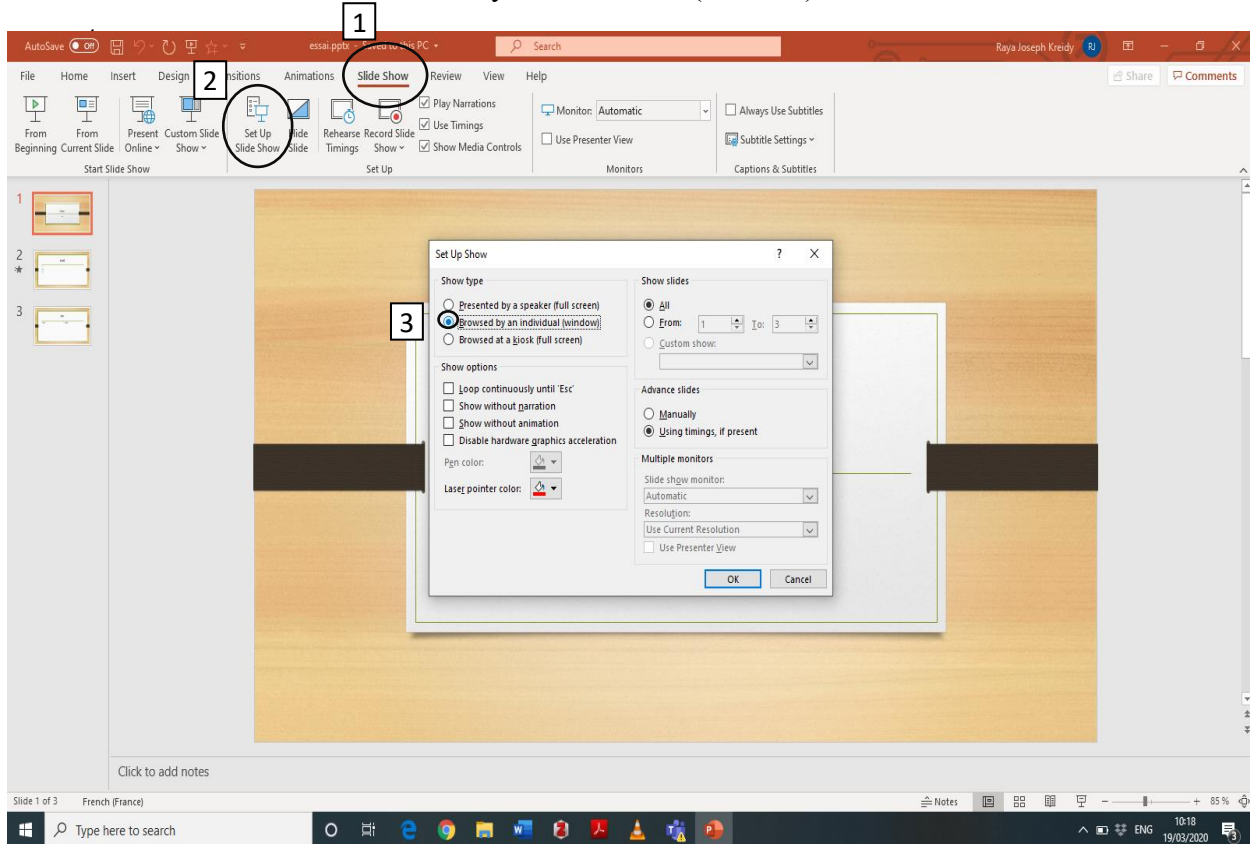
1

AutoSave Off essai.pptx - Saved to this PC Search Raya Joseph Kreidy RJ

File Home Insert Design 2 Transitions Animations Slide Show Review View Help Share Comments

From Beginning From Current Slide Present Online Custom Slide Show Set Up Slide Show Hide Slide Rehearse Timings Record Slide Show Play Narrations Use Timings Show Media Controls Monitor: Automatic Use Presenter View Always Use Subtitles Subtitle Settings

Start Slide Show Set Up Monitors Captions & Subtitles

1
2
3

Set Up Show ? X

Show type
Presented by a speaker (full screen)
3 Browsed by an individual (window)
Browsed at a kiosk (full screen)

Show options
Loop continuously until 'Esc'
Show without narration
Show without animation
Disable hardware graphics acceleration
Pen color:
Laser pointer color:

Show slides
All
From: 1 To: 3
Custom show:

Advance slides
Manually
Using timings, if present

Multiple monitors
Slide show monitor:
Automatic
Resolution:
Use Current Resolution
Use Presenter View

OK Cancel

Click to add notes

Slide 1 of 3 French (France) Notes 85 %

Type here to search ENG 10:18 19/03/2020